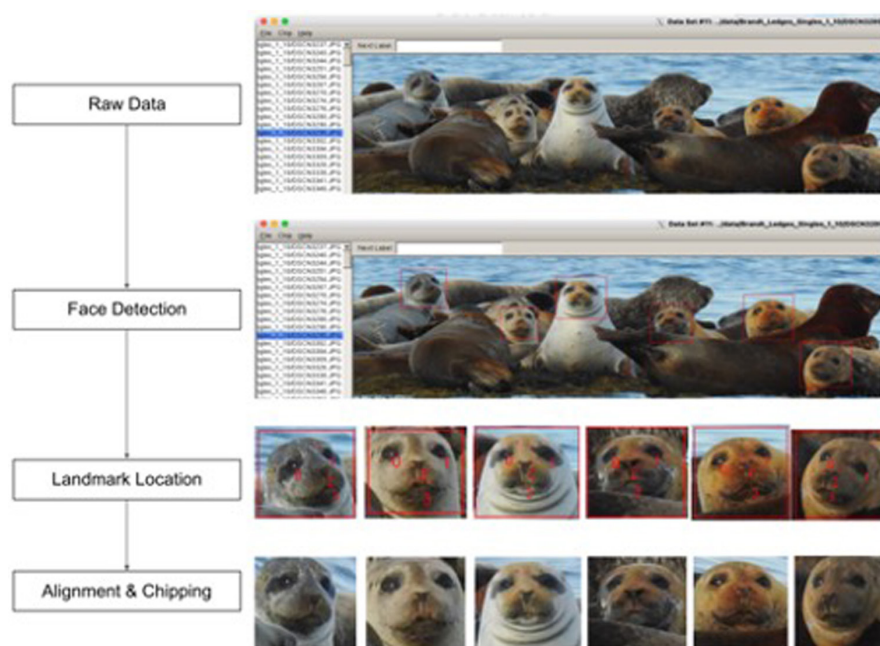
Raw Data

Face Detection

Landmark Location

Alignment & Chipping

File Chip Help

Next Label

Data Set #11: .../data/Brandt_Ledges_Singles_1_10/DSCN3280

File Chip Help

Next Label

Data Set #11: .../data/Brandt_Ledges_Singles_1_10/DSCN3280